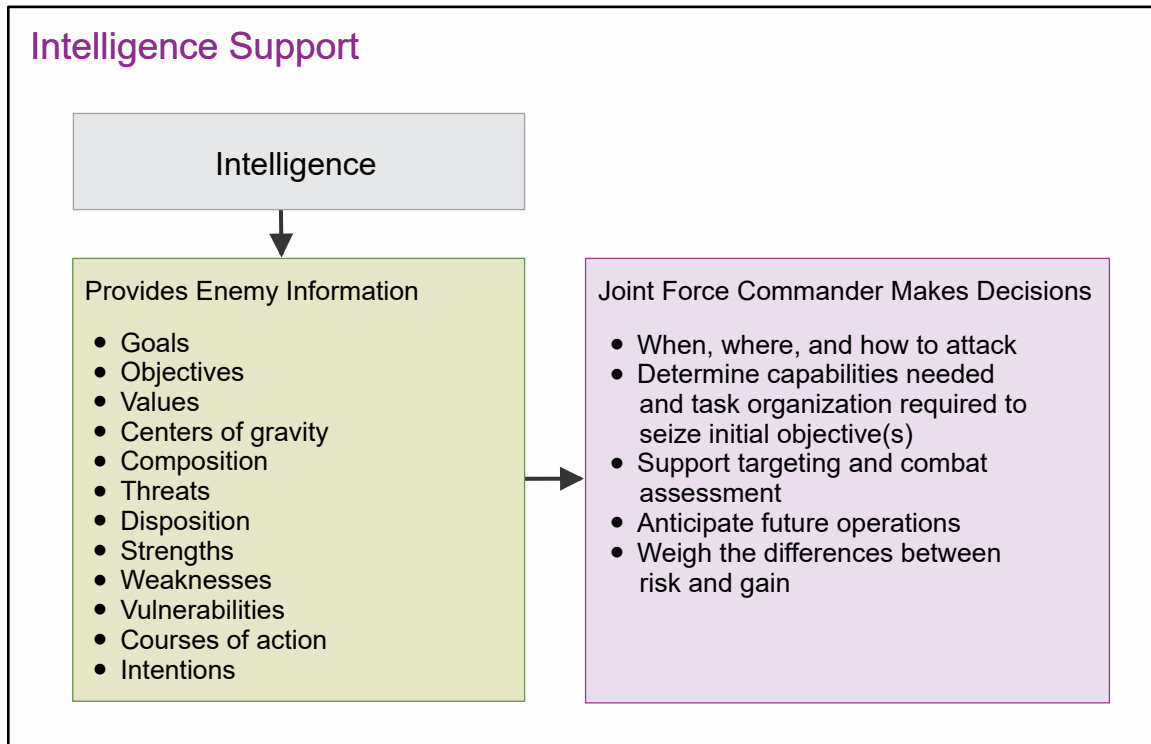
Intelligence Support

Intelligence

Provides Enemy Information

- Goals
- Objectives
- Values
- Centers of gravity
- Composition
- Threats
- Disposition
- Strengths
- Weaknesses
- Vulnerabilities
- Courses of action
- Intentions

Joint Force Commander Makes Decisions

- When, where, and how to attack
- Determine capabilities needed and task organization required to seize initial objective(s)
- Support targeting and combat assessment
- Anticipate future operations
- Weigh the differences between risk and gain